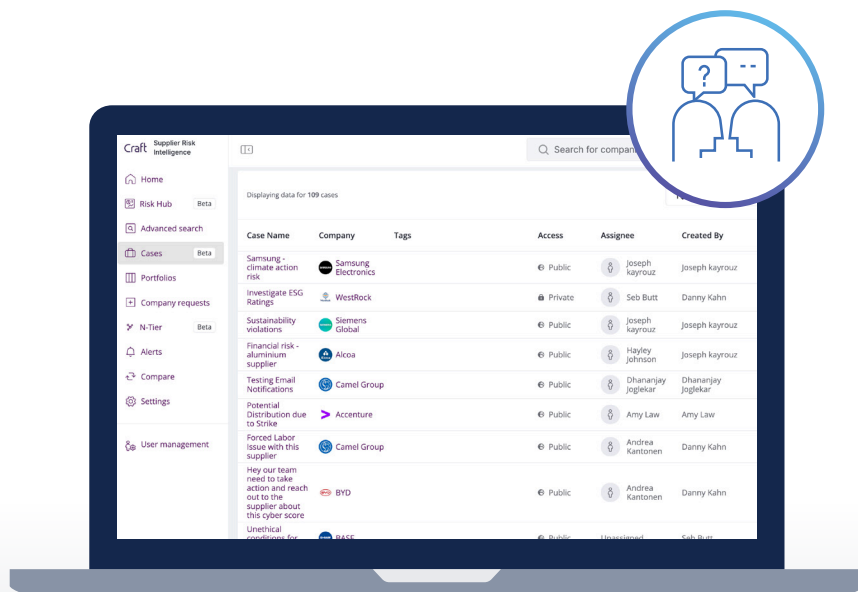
Craft Supplier Risk Intelligence

Home
Risk Hub Beta
Advanced search
Cases Beta
Portfolios
Company requests
N-Tier Beta
Alerts
Compare
Settings
User management

Search for compan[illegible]

Displaying data for 109 cases

| Case Name | Company | Tags | Access | Assignee | Created By |
|---|---|---|---|---|---|
| Samsung - climate action risk | Samsung Electronics | | Public | Joseph kayrouz | Joseph kayrouz |
| Investigate ESG Ratings | WestRock | | Private | Seb Butt | Danny Kahn |
| Sustainability violations | Siemens Global | | Public | Joseph kayrouz | Joseph kayrouz |
| Financial risk - aluminium supplier | Alcoa | | Public | Hayley Johnson | Joseph kayrouz |
| Testing Email Notifications | Camel Group | | Public | Dhananjay Joglekar | Dhananjay Joglekar |
| Potential Distribution due to Strike | Accenture | | Public | Amy Law | Amy Law |
| Forced Labor Issue with this supplier | Camel Group | | Public | Andrea Kantonen | Danny Kahn |
| Hey our team need to take action and reach out to the supplier about this cyber score | BYD | | Public | Andrea Kantonen | Danny Kahn |
| Unethical conditions for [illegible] | BASF | | Public | Unassigned | Seb Butt |

? --